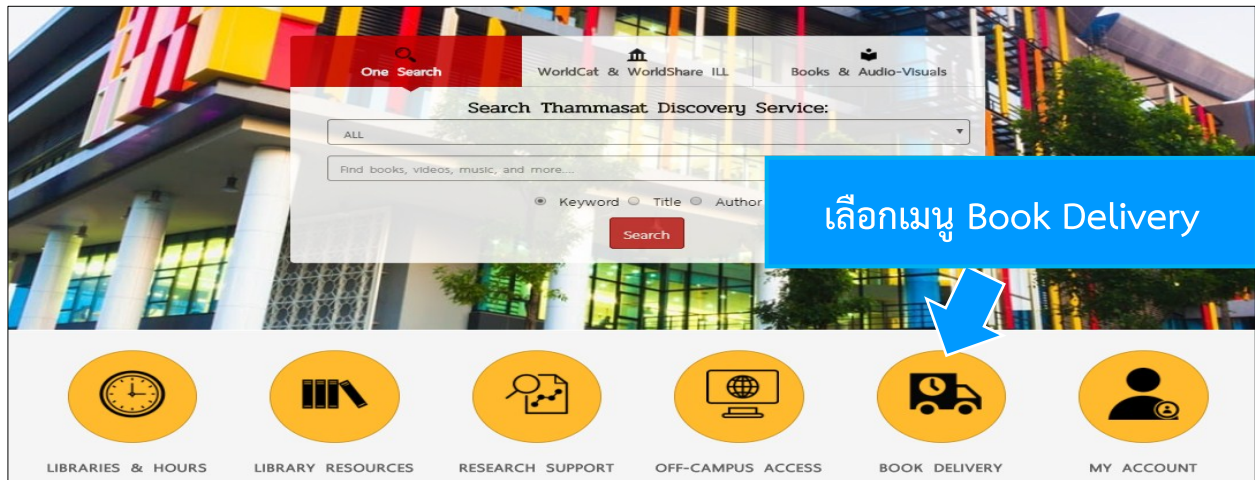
One Search
WorldCat & WorldShare ILL
Books & Audio-Visuals

Search Thammasat Discovery Service:

ALL

Find books, videos, music, and more...

Keyword Title Author

Search

เลือกเมนู Book Delivery

LIBRARIES & HOURS
LIBRARY RESOURCES
RESEARCH SUPPORT
OFF-CAMPUS ACCESS
BOOK DELIVERY
MY ACCOUNT